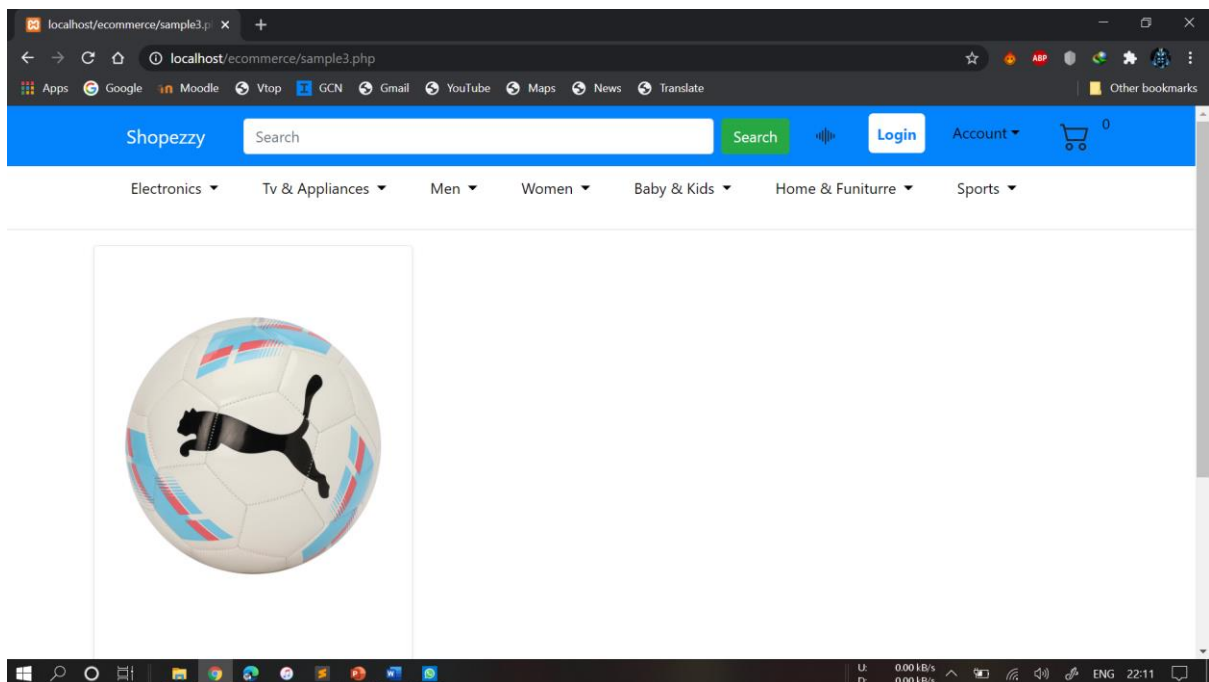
localhost/ecommerce/sample3.p ×

localhost/ecommerce/sample3.php

Apps Google Moodle Vtop GCN Gmail YouTube Maps News Translate

Other bookmarks

Shopezzy

Search

Search

Login

Account

0

Electronics Tv & Appliances Men Women Baby & Kids Home & Funiturre Sports

U: D: 0.00 kB/s 0.00 kB/s ENG 22:11